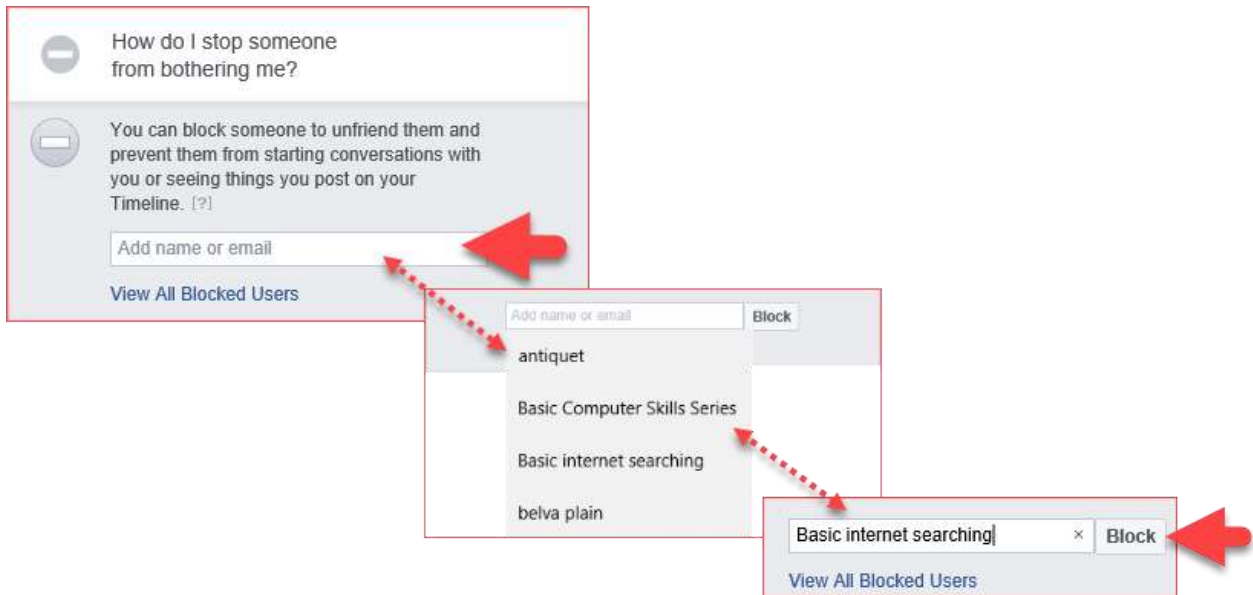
How do I stop someone from bothering me?

You can block someone to unfriend them and prevent them from starting conversations with you or seeing things you post on your Timeline. [?]

Add name or email

View All Blocked Users

Add name or email

Block

antiquet

Basic Computer Skills Series

Basic internet searching

belva plain

Basic internet searching

×

Block

View All Blocked Users